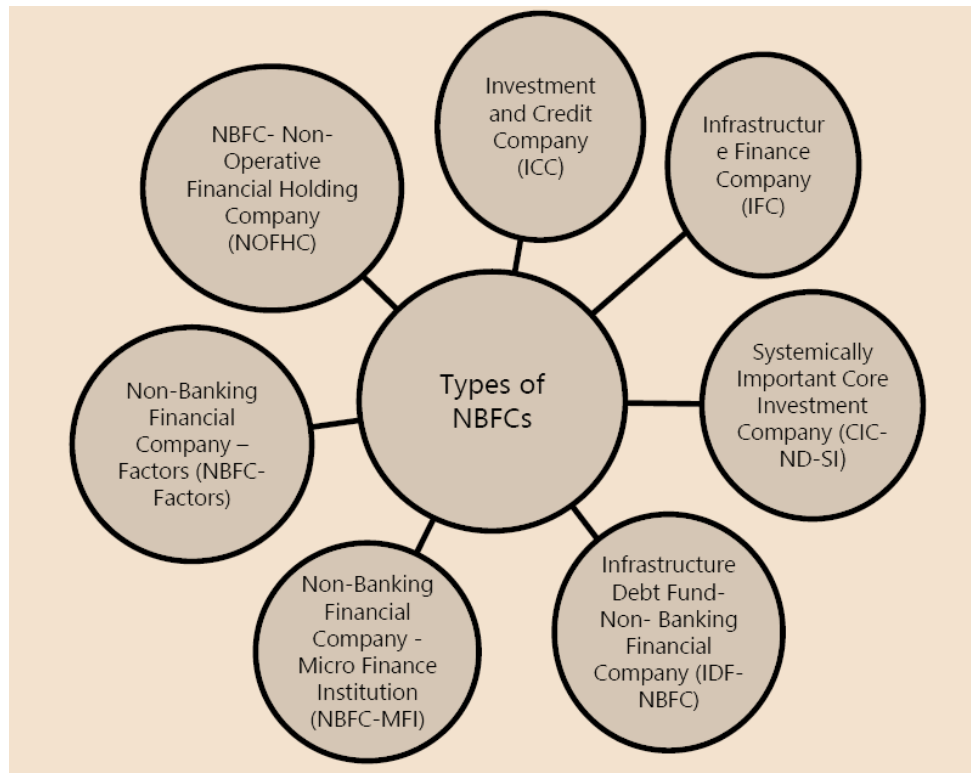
Types of NBFCs

Investment and Credit Company (ICC)

Infrastructure Finance Company (IFC)

Systemically Important Core Investment Company (CIC-ND-SI)

Infrastructure Debt Fund-Non- Banking Financial Company (IDF-NBFC)

Non-Banking Financial Company - Micro Finance Institution (NBFC-MFI)

Non-Banking Financial Company – Factors (NBFC-Factors)

NBFC- Non-Operative Financial Holding Company (NOFHC)